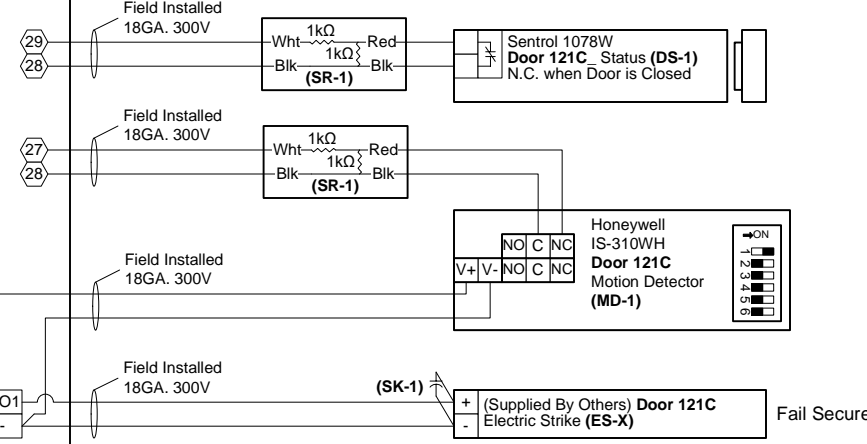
Field Installed
18GA. 300V

29
28

Wht
1kΩ
1kΩ
Red
Blk
Blk
(SR-1)

Sentrol 1078W
**Door 121C_** Status **(DS-1)**
N.C. when Door is Closed

Field Installed
18GA. 300V

27
28

Wht
1kΩ
1kΩ
Red
Blk
Blk
(SR-1)

Honeywell
IS-310WH
**Door 121C**
Motion Detector
**(MD-1)**

NO C NC
V+ V- NO C NC

ON
1 2 3 4 5 6

Field Installed
18GA. 300V

Field Installed
18GA. 300V

O1
-

(SK-1)

+
-
(Supplied By Others) **Door 121C**
Electric Strike **(ES-X)**

Fail Secure